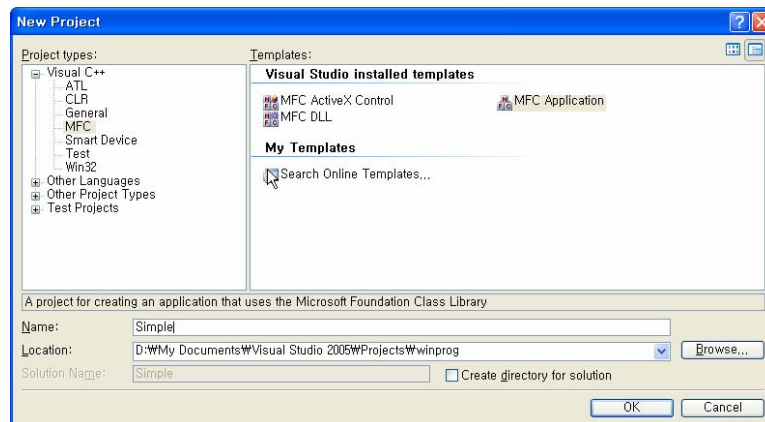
New Project

Project types:

Visual C++
ATL
CLR
General
MFC
Smart Device
Test
Win32
Other Languages
Other Project Types
Test Projects

Templates:

Visual Studio installed templates

MFC ActiveX Control
MFC DLL
MFC Application

My Templates

Search Online Templates...

A project for creating an application that uses the Microsoft Foundation Class Library

Name: Simple

Location: D:₩My Documents₩Visual Studio 2005₩Projects₩winprog

Browse...

Solution Name: Simple

Create directory for solution

OK

Cancel